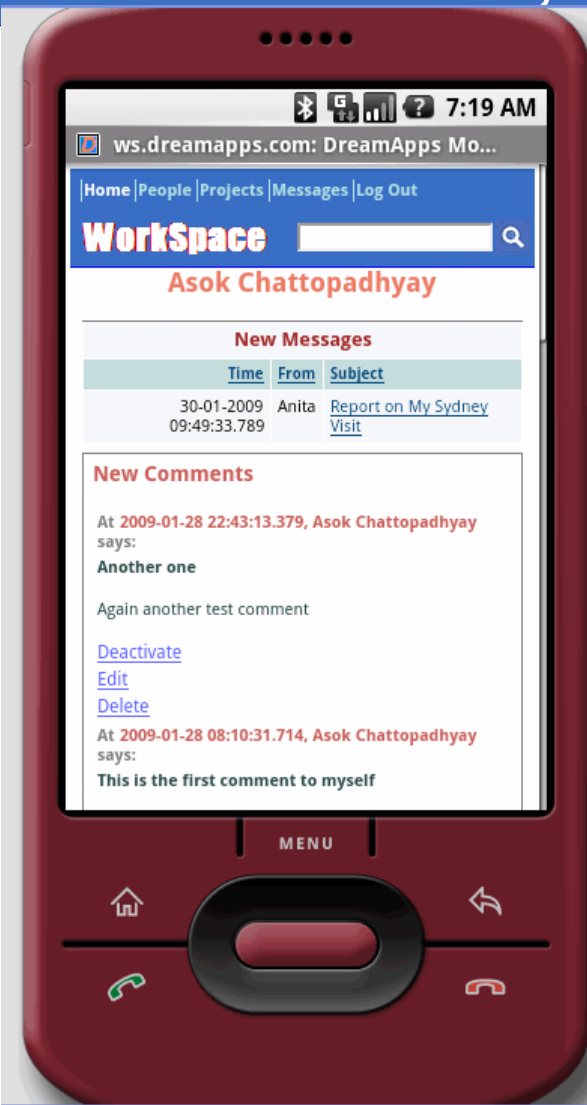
7:19 AM

ws.dreamapps.com: DreamApps Mo...

Home | People | Projects | Messages | Log Out

WorkSpace

Asok Chattopadhyay

New Messages

| Time | From | Subject |
|---|---|---|
| 30-01-2009 09:49:33.789 | Anita | Report on My Sydney Visit |

New Comments

At 2009-01-28 22:43:13.379, Asok Chattopadhyay says:

Another one

Again another test comment

Deactivate
Edit
Delete

At 2009-01-28 08:10:31.714, Asok Chattopadhyay says:

This is the first comment to myself

MENU